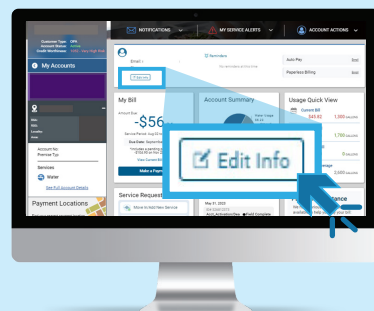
NOTIFICATIONS
MY SERVICE ALERTS
ACCOUNT ACTIONS
Customer Type
Account Status
Credit Worthiness
Active
My Accounts
Email
Reminders
Auto Pay
Paperless Billing
Edit Info
My Bill
Account Summary
Usage Quick View
-$56
Current Bill
Account No:
Premise Typ:
Services
Water
See Full Account Details
Make a Paym
Service Request
Move to/Add New Service
Payment Locations
Edit Info
May 01, 2022